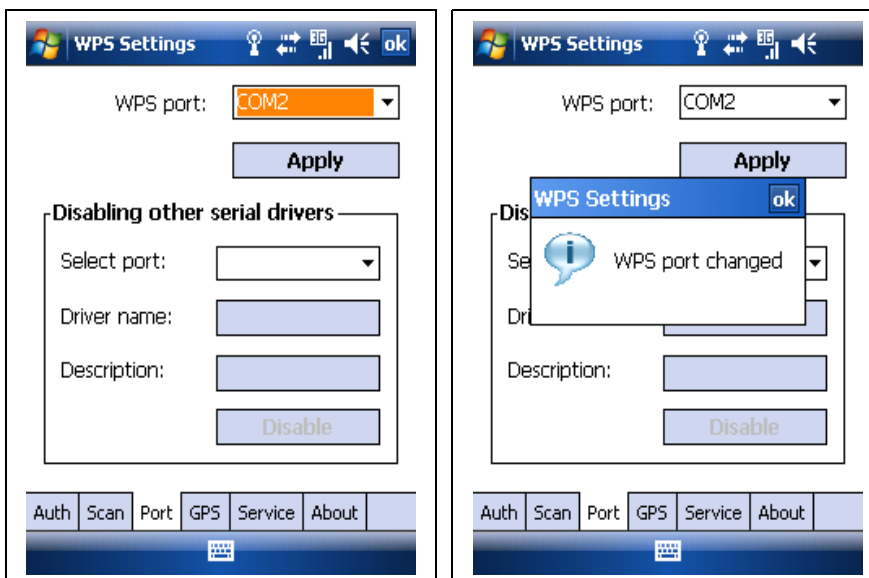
WPS Settings ok

WPS port: COM2

Apply

Disabling other serial drivers

Select port:

Driver name:

Description:

Disable

Auth Scan Port GPS Service About

WPS Settings

WPS port: COM2

Apply

Dis

Se

Dri

WPS Settings ok

WPS port changed

Description:

Disable

Auth Scan Port GPS Service About